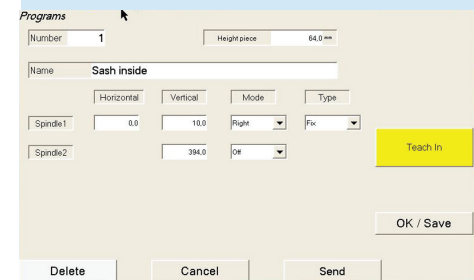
Programs

Number 1

Height piece 64,0 mm

Name Sash inside

| | Horizontal | Vertical | Mode | Type |
|---|---|---|---|---|
| Spindle1 | 0,0 | 10,0 | Right | Fix |
| Spindle2 | | 394,0 | Off | |

Teach In

OK / Save

Delete

Cancel

Send